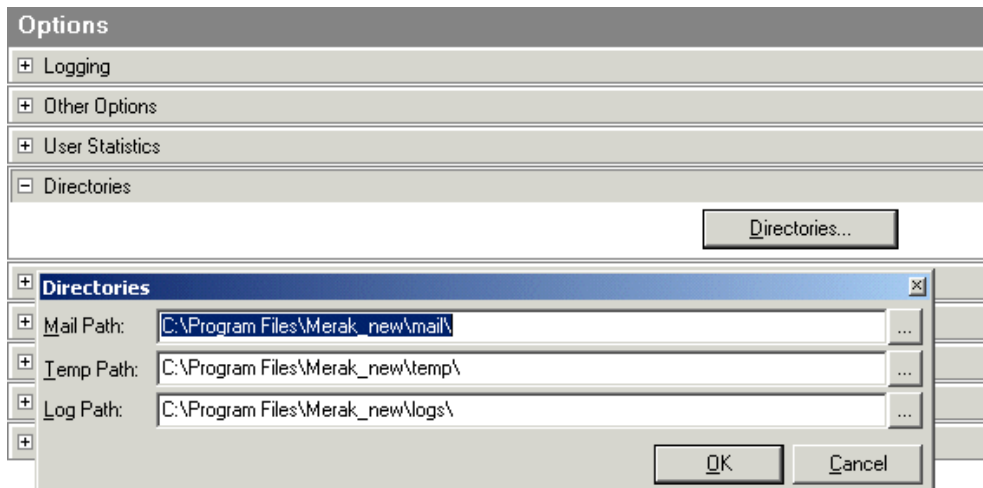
Options

⊞ Logging

⊞ Other Options

⊞ User Statistics

⊟ Directories

Directories...

Directories

Mail Path: C:\Program Files\Merak_new\mail\ ...

Temp Path: C:\Program Files\Merak_new\temp\ ...

Log Path: C:\Program Files\Merak_new\logs\ ...

OK

Cancel